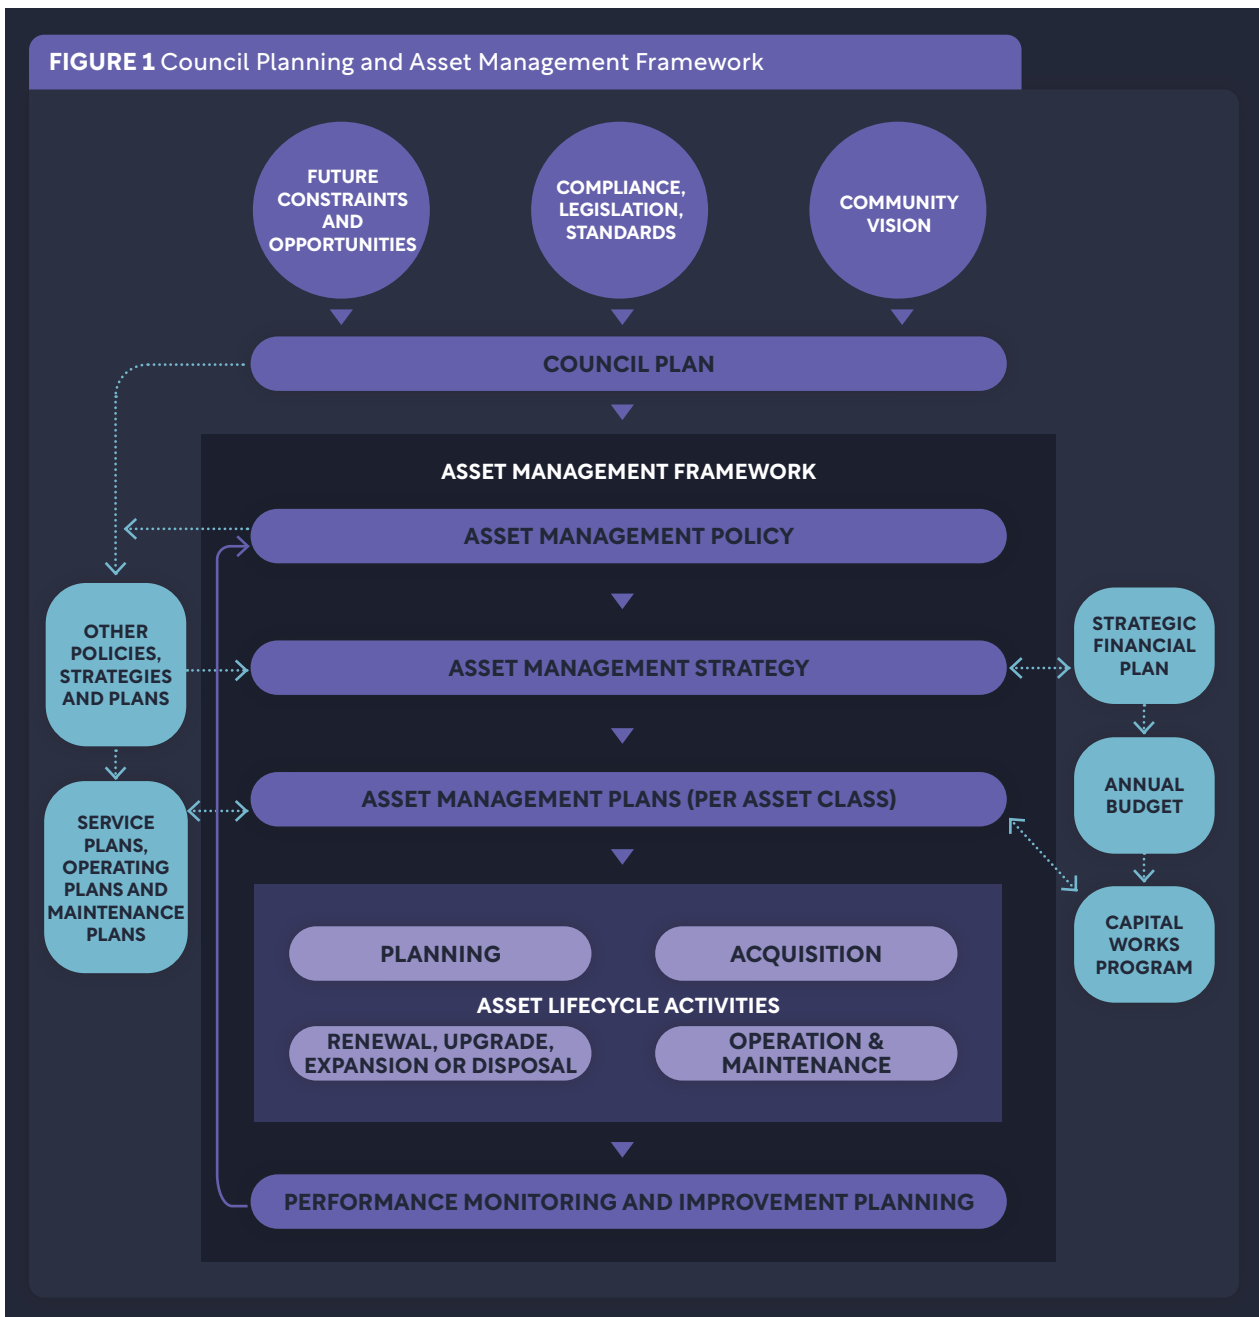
FIGURE 1 Council Planning and Asset Management Framework

FUTURE CONSTRAINTS AND OPPORTUNITIES

COMPLIANCE, LEGISLATION, STANDARDS

COMMUNITY VISION

COUNCIL PLAN

ASSET MANAGEMENT FRAMEWORK

ASSET MANAGEMENT POLICY

OTHER POLICIES, STRATEGIES AND PLANS

ASSET MANAGEMENT STRATEGY

STRATEGIC FINANCIAL PLAN

ANNUAL BUDGET

SERVICE PLANS, OPERATING PLANS AND MAINTENANCE PLANS

ASSET MANAGEMENT PLANS (PER ASSET CLASS)

CAPITAL WORKS PROGRAM

PLANNING

ACQUISITION

ASSET LIFECYCLE ACTIVITIES

RENEWAL, UPGRADE, EXPANSION OR DISPOSAL

OPERATION & MAINTENANCE

PERFORMANCE MONITORING AND IMPROVEMENT PLANNING